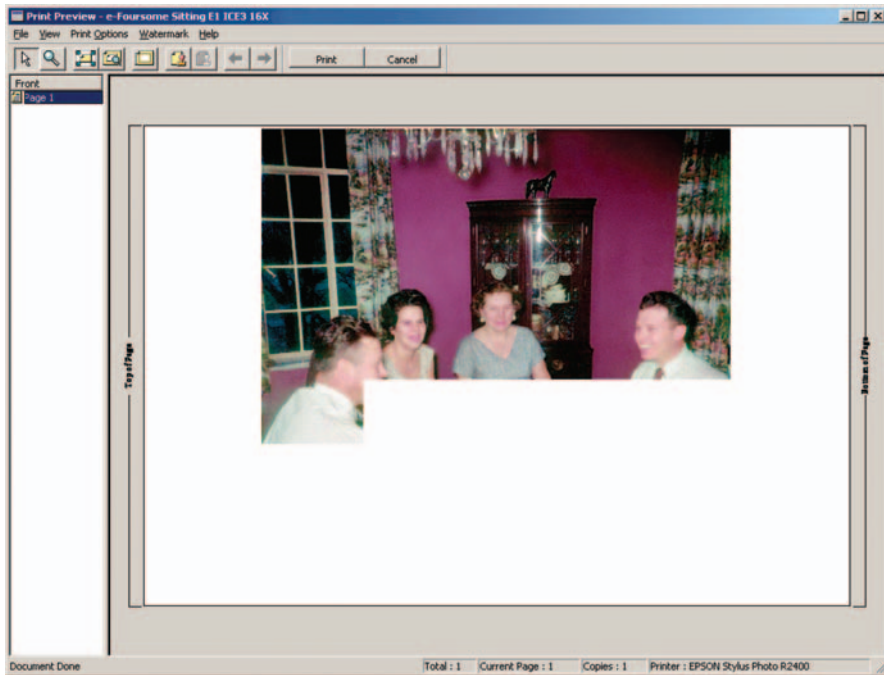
Print Preview - e-Foursome Sitting E1 ICE3 16X

File View Print Options Watermark Help

Print Cancel

Front
Page 1

Top of Page

Bottom of Page

Document Done
Total : 1
Current Page : 1
Copies : 1
Printer : EPSON Stylus Photo R2400